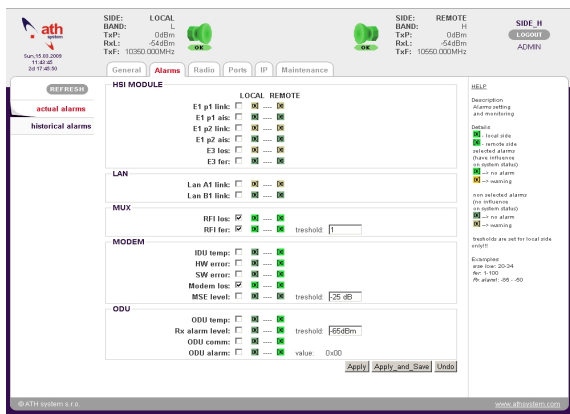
ath system

Sun,15.03.2009
11:43:45
2d 17:45:50

SIDE: LOCAL
BAND: L
TxP: 0dBm
RxL: -54dBm
TxF: 10350.000MHz

OK

OK

SIDE: REMOTE
BAND: H
TxP: 0dBm
RxL: -54dBm
TxF: 10550.000MHz

SIDE_H
LOGOUT
ADMIN

General | Alarms | Radio | Ports | IP | Maintenance

REFRESH

actual alarms

historical alarms

HSI MODULE

LOCAL REMOTE

E1 p1 link: [x] ---- [x]
E1 p1 ais: [x] ---- [x]
E1 p2 link: [x] ---- [x]
E1 p2 ais: [x] ---- [x]
E3 los: [x] ---- [x]
E3 fer: [x] ---- [x]

LAN

Lan A1 link: [x] ---- [x]
Lan B1 link: [x] ---- [x]

MUX

RFI los: [x] ---- [x]
RFI fer: [x] ---- [x] treshold: 1

MODEM

IDU temp: [x] ---- [x]
HW error: [x] ---- [x]
SW error: [x] ---- [x]
Modem los: [x] ---- [x]
MSE level: [x] ---- [x] treshold: -25 dB

ODU

ODU temp: [x] ---- [x]
Rx alarm level: [x] ---- [x] treshold: -65dBm
ODU comm: [x] ---- [x]
ODU alarm: [x] ---- [x] value: 0x00

Apply | Apply_and_Save | Undo

HELP

Description
Alarms setting and monitoring

Details
[x] - local side
[x] - remote side
selected alarms (have influence on system status)
[x] --> no alarm
[x] --> warning

non selected alarms (no influence on system status)
[x] --> no alarm
[x] --> warning

tresholds are set for local side only!!!

Examples:
mse low: 20-34
fer: 1-100
Rx alarm!: -85 - -60

© ATH system s.r.o.

www.athsystem.com